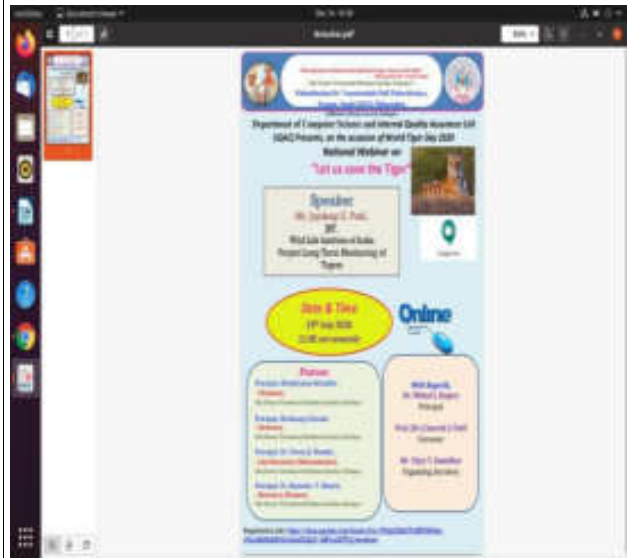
Brochure.pdf

Department of Computer Science and Internal Quality Assurance Cell (IQAC) Presents, on the occasion of World Tiger Day 2020

National Webinar on

"Let us save the Tiger"

Speaker:
Mr. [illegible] Patil,
JRF
Wild Life Institute of India,
Project Long Term Monitoring of Tigers

Date & Time
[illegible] July 2020
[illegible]

Online

Patrons

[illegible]

With Regards,
Dr. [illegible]
Principal

Prof. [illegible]
Convener

Mr. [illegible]
Organizing Secretary

Registration Link: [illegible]